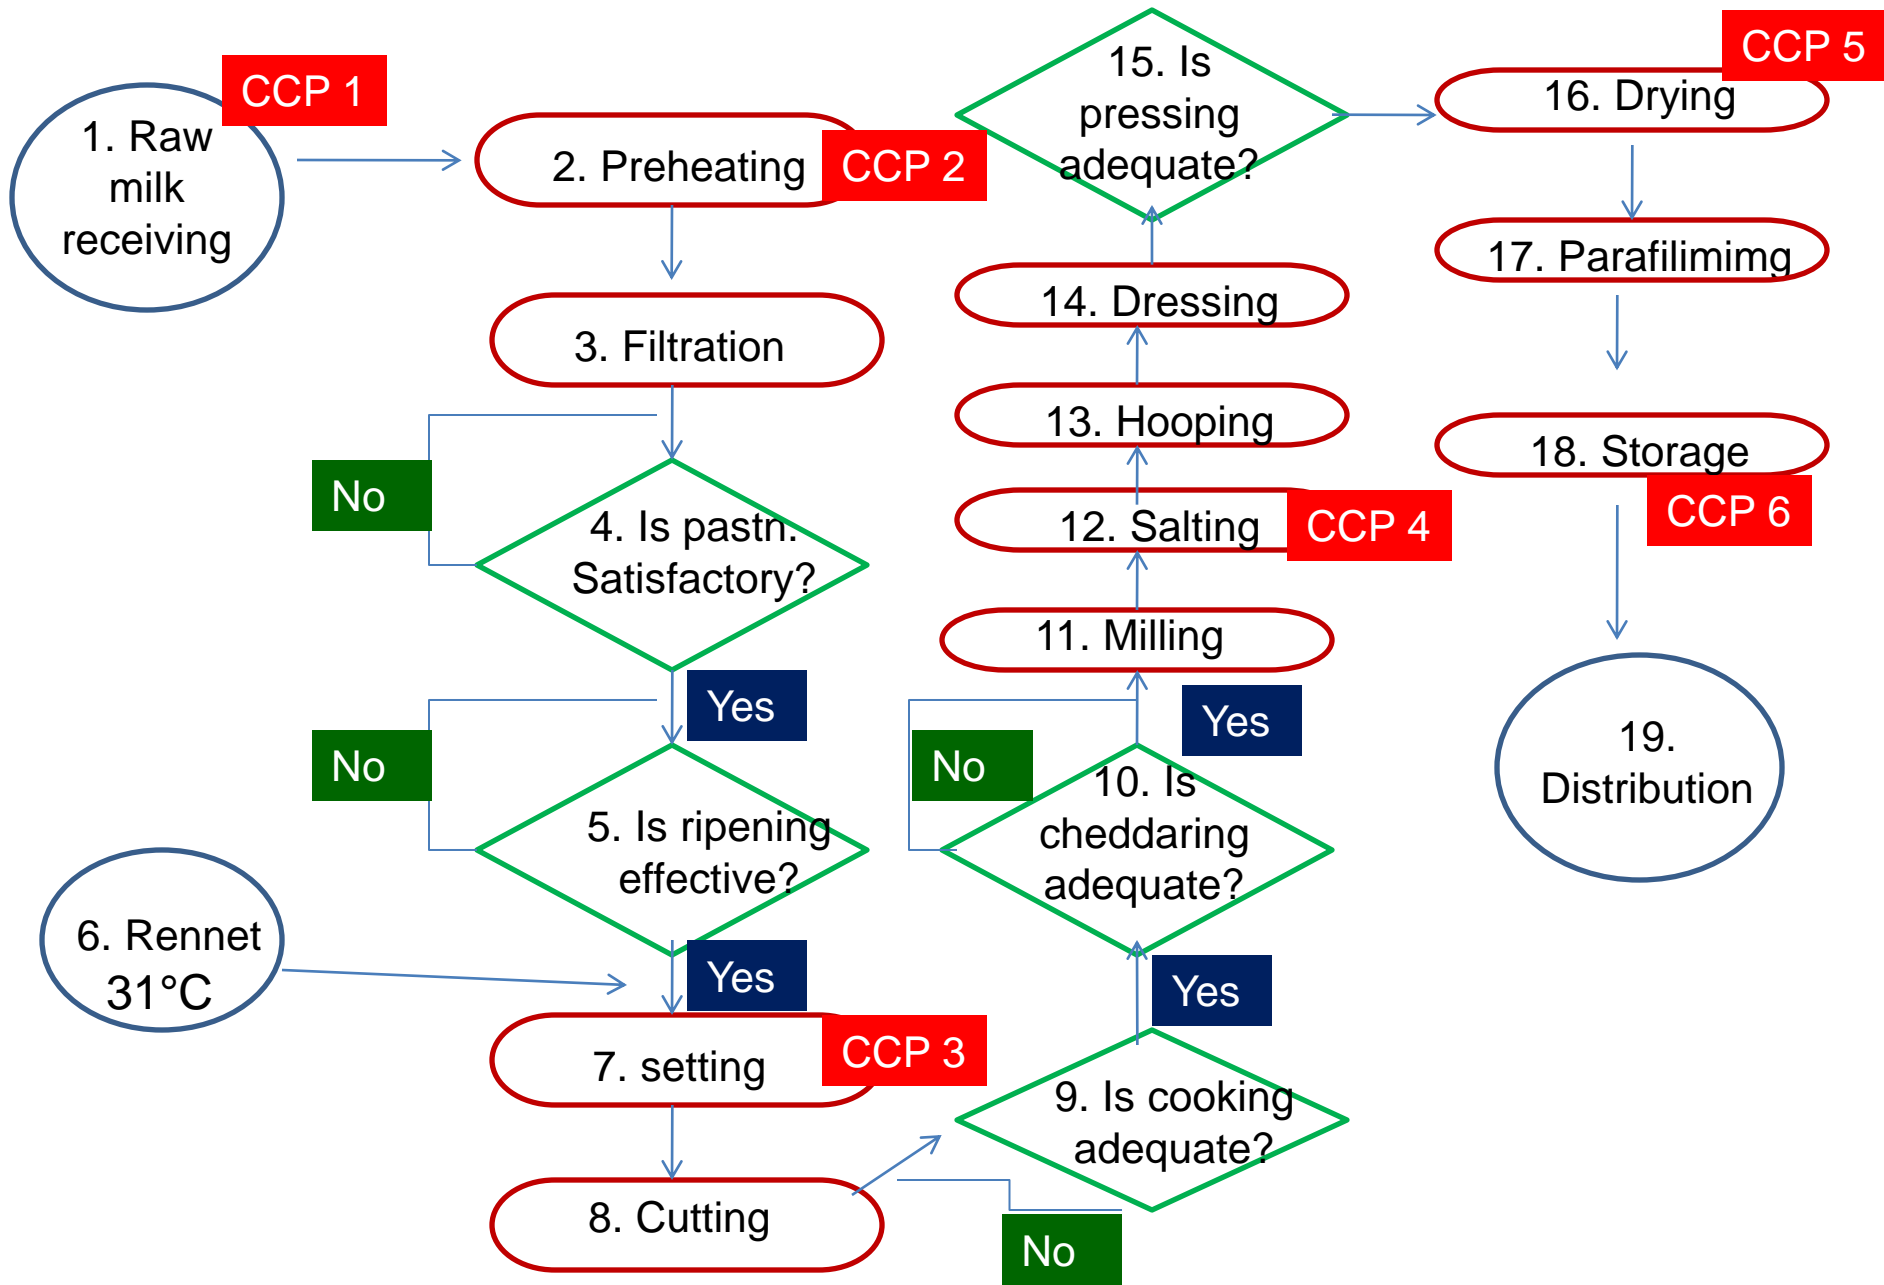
1. Raw milk receiving

CCP 1

2. Preheating

CCP 2

3. Filtration

No

4. Is pastn. Satisfactory?

Yes

No

5. Is ripening effective?

6. Rennet 31°C

Yes

7. setting

CCP 3

8. Cutting

No

9. Is cooking adequate?

Yes

10. Is cheddaring adequate?

No

Yes

11. Milling

12. Salting

CCP 4

13. Hooping

14. Dressing

15. Is pressing adequate?

16. Drying

CCP 5

17. Parafilimimg

18. Storage

CCP 6

19. Distribution